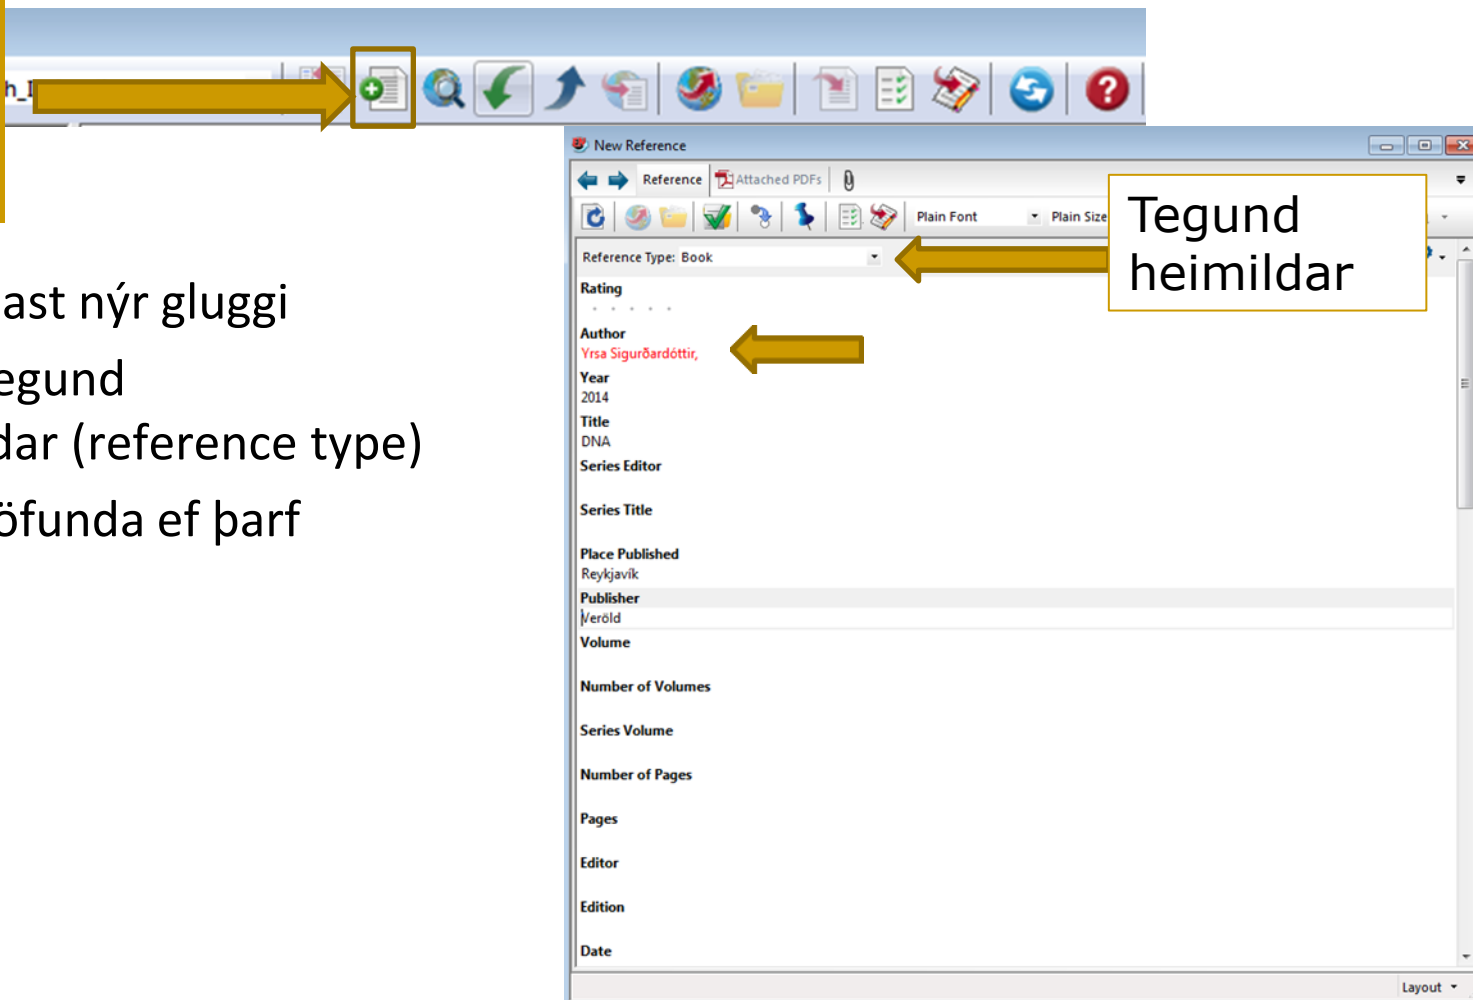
h_I

ast nýr gluggi

egund
dar (reference type)

öfunda ef þarf

New Reference

Reference Attached PDFs

Plain Font Plain Size

Tegund heimildar

Reference Type: Book

Rating

Author
Yrsa Sigurðardóttir,

Year
2014

Title
DNA

Series Editor

Series Title

Place Published
Reykjavík

Publisher
Veröld

Volume

Number of Volumes

Series Volume

Number of Pages

Pages

Editor

Edition

Date

Layout